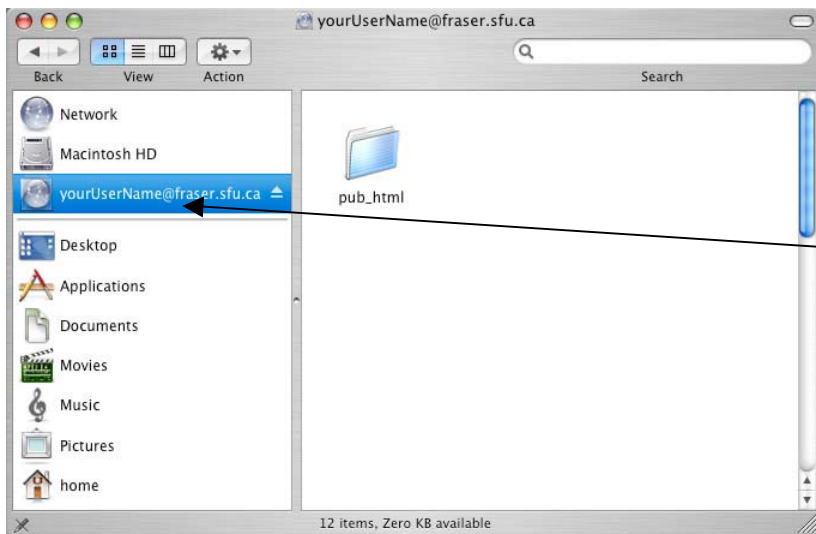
yourUserName@fraser.sfu.ca

Back View Action

Search

Network

Macintosh HD

yourUserName@fraser.sfu.ca

Desktop

Applications

Documents

Movies

Music

Pictures

home

pub_html

12 items, Zero KB available